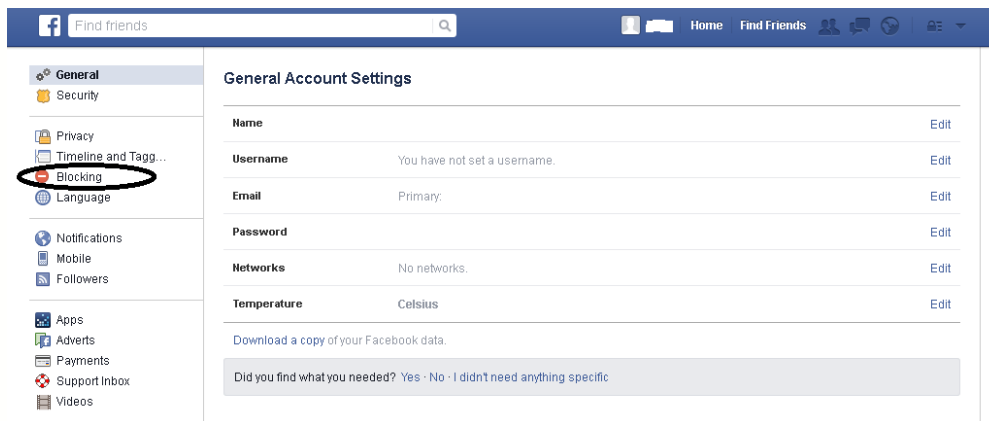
Find friends

Home Find Friends

General
Security

Privacy
Timeline and Tagg...
Blocking
Language

Notifications
Mobile
Followers

Apps
Adverts
Payments
Support Inbox
Videos

General Account Settings

| | | |
|---|---|---|
| Name | | Edit |
| Username | You have not set a username. | Edit |
| Email | Primary: | Edit |
| Password | | Edit |
| Networks | No networks. | Edit |
| Temperature | Celsius | Edit |

Download a copy of your Facebook data.

Did you find what you needed? Yes · No · I didn't need anything specific